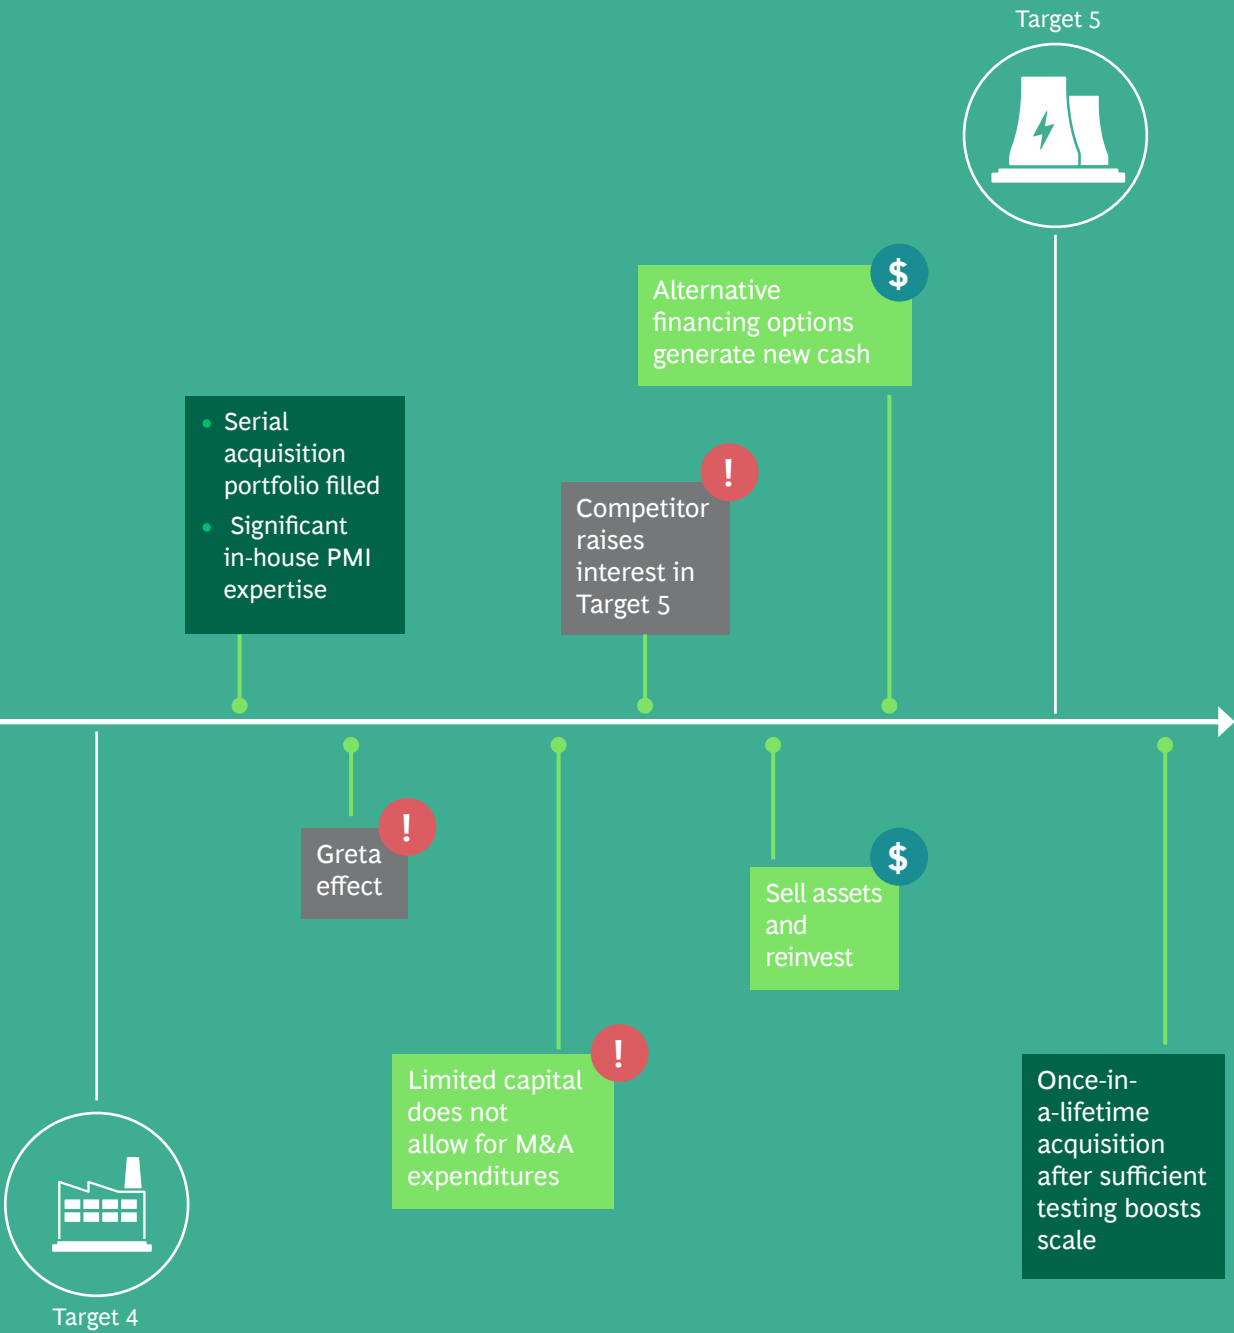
Target 5

Alternative financing options generate new cash

$

- Serial acquisition portfolio filled
- Significant in-house PMI expertise

Competitor raises interest in Target 5

!

Greta effect

!

Sell assets and reinvest

$

Limited capital does not allow for M&A expenditures

!

Once-in-a-lifetime acquisition after sufficient testing boosts scale

Target 4